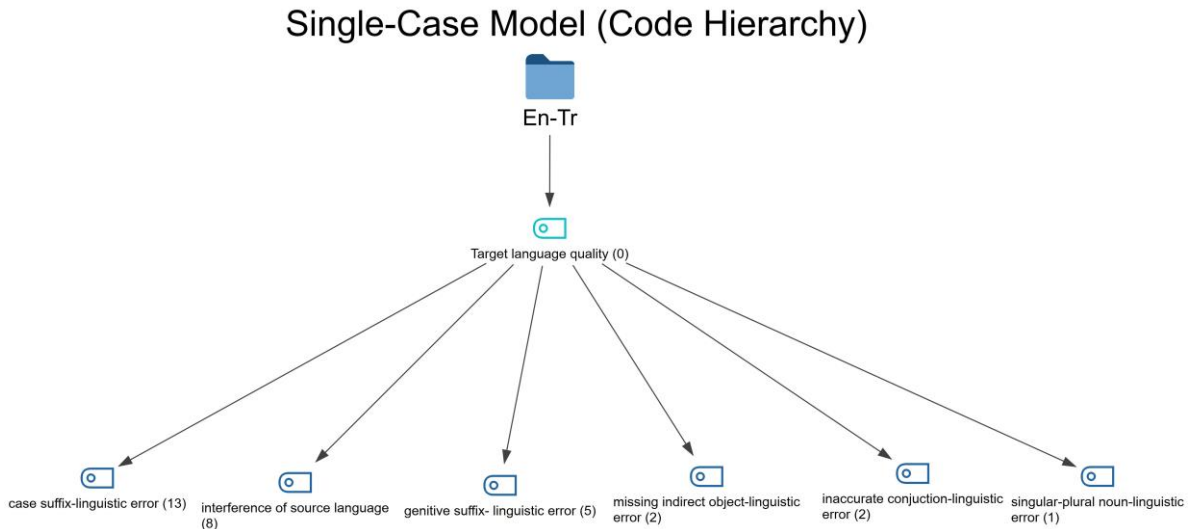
Single-Case Model (Code Hierarchy)

En-Tr

Target language quality (0)

case suffix-linguistic error (13)

interference of source language (8)

genitive suffix- linguistic error (5)

missing indirect object-linguistic error (2)

inaccurate conjuction-linguistic error (2)

singular-plural noun-linguistic error (1)